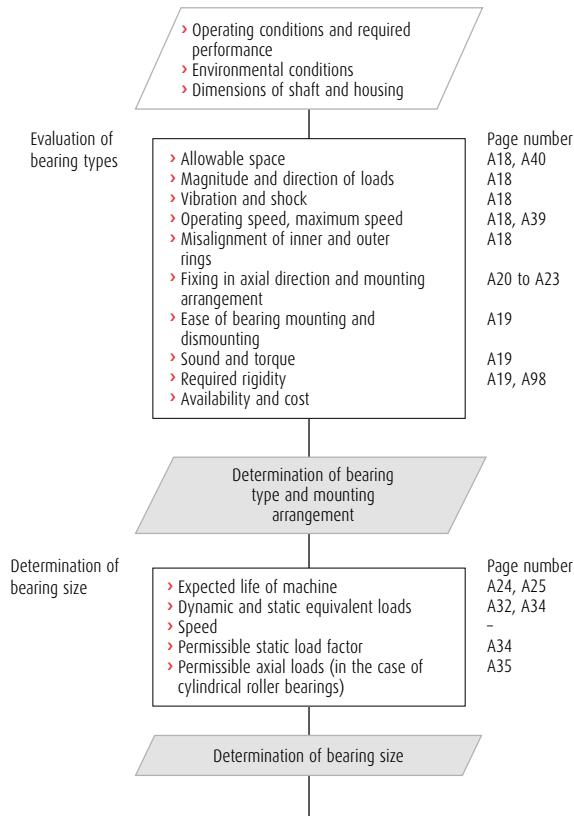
› Operating conditions and required performance
› Environmental conditions
› Dimensions of shaft and housing

Evaluation of bearing types

Page number

› Allowable space A18, A40
› Magnitude and direction of loads A18
› Vibration and shock A18
› Operating speed, maximum speed A18, A39
› Misalignment of inner and outer rings A18
› Fixing in axial direction and mounting arrangement A20 to A23
› Ease of bearing mounting and dismounting A19
› Sound and torque A19
› Required rigidity A19, A98
› Availability and cost

Determination of bearing type and mounting arrangement

Determination of bearing size

Page number

› Expected life of machine A24, A25
› Dynamic and static equivalent loads A32, A34
› Speed –
› Permissible static load factor A34
› Permissible axial loads (in the case of cylindrical roller bearings) A35

Determination of bearing size